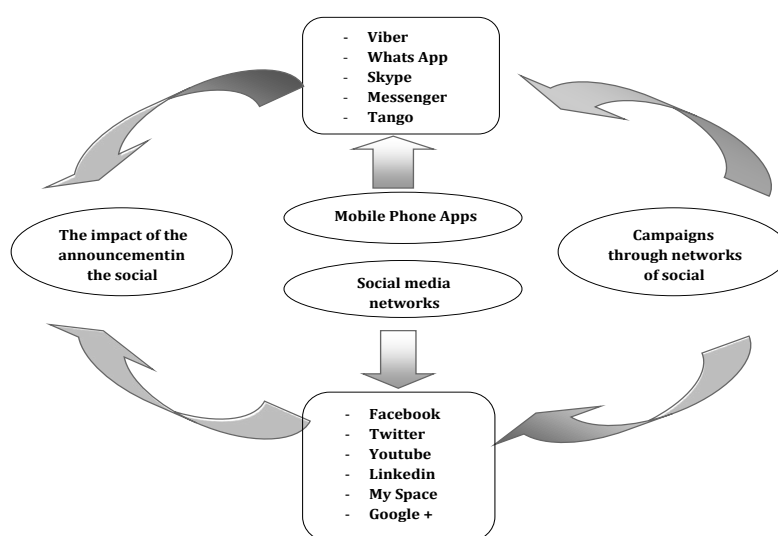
- Viber
- Whats App
- Skype
- Messenger
- Tango

Mobile Phone Apps

The impact of the announcementin the social

Social media networks

Campaigns through networks of social

- Facebook
- Twitter
- Youtube
- Linkedin
- My Space
- Google +